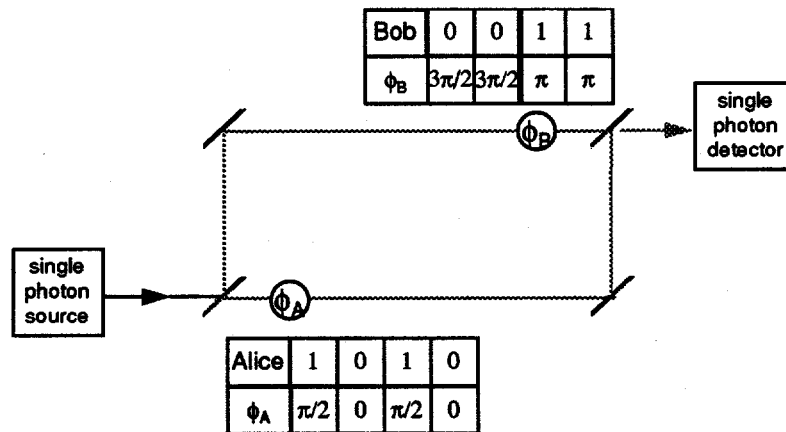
| Bob | 0 | 0 | 1 | 1 |
|---|---|---|---|---|
| $\phi_B$ | $3\pi/2$ | $3\pi/2$ | $\pi$ | $\pi$ |

$\phi_B$

single photon detector

single photon source

$\phi_A$

| Alice | 1 | 0 | 1 | 0 |
|---|---|---|---|---|
| $\phi_A$ | $\pi/2$ | 0 | $\pi/2$ | 0 |